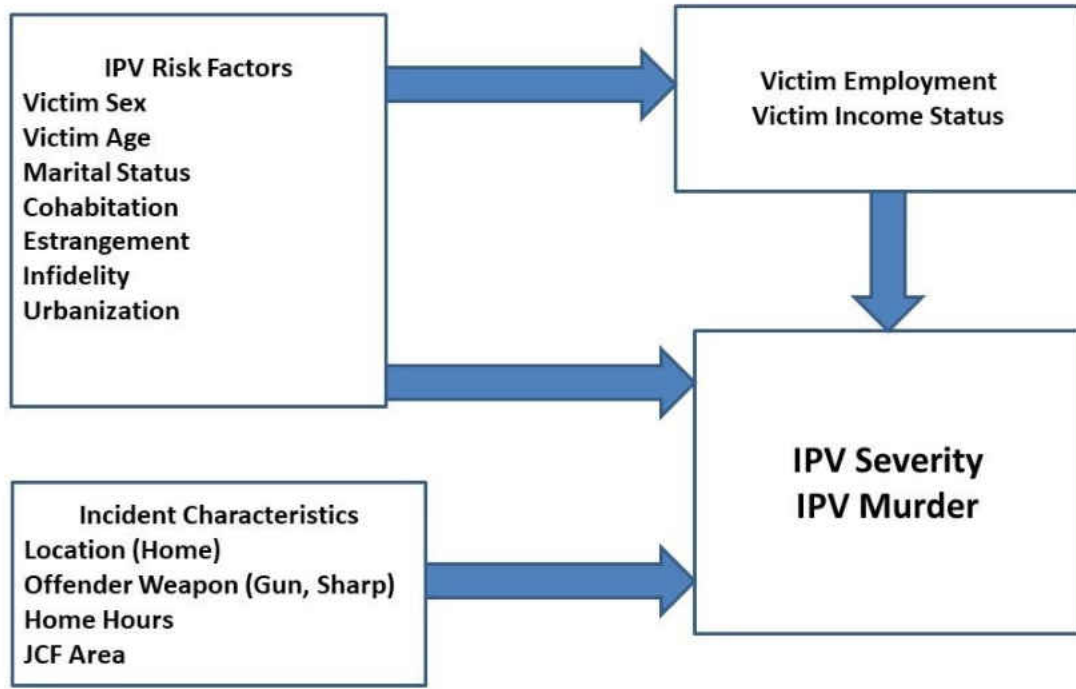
IPV Risk Factors
Victim Sex
Victim Age
Marital Status
Cohabitation
Estrangement
Infidelity
Urbanization

Victim Employment
Victim Income Status

IPV Severity
IPV Murder

Incident Characteristics
Location (Home)
Offender Weapon (Gun, Sharp)
Home Hours
JCF Area